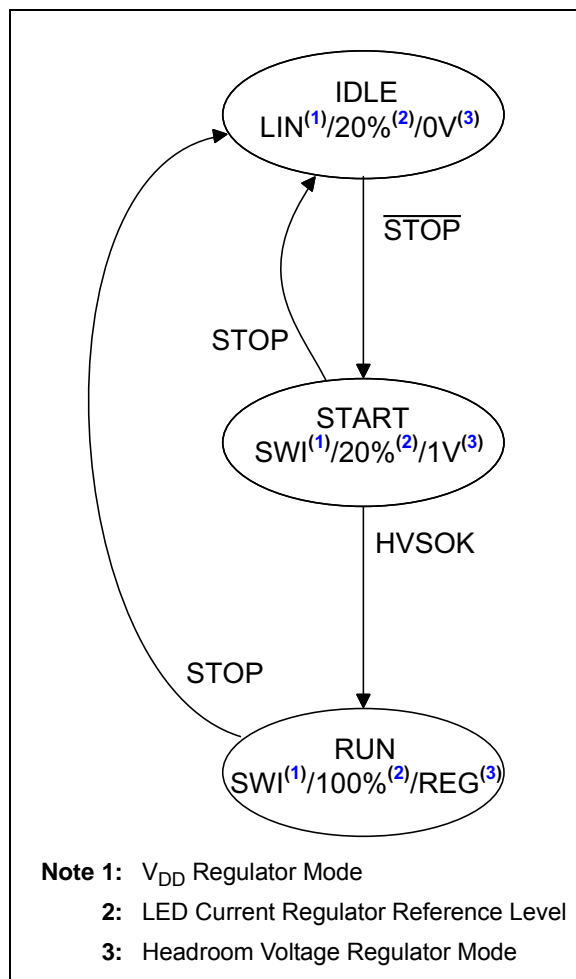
IDLE
LIN$^{(1)}$/20%$^{(2)}$/0V$^{(3)}$

$\overline{\text{STOP}}$

STOP

START
SWI$^{(1)}$/20%$^{(2)}$/1V$^{(3)}$

HVSOK

STOP

RUN
SWI$^{(1)}$/100%$^{(2)}$/REG$^{(3)}$

**Note 1:** $V_{DD}$ Regulator Mode

**2:** LED Current Regulator Reference Level

**3:** Headroom Voltage Regulator Mode